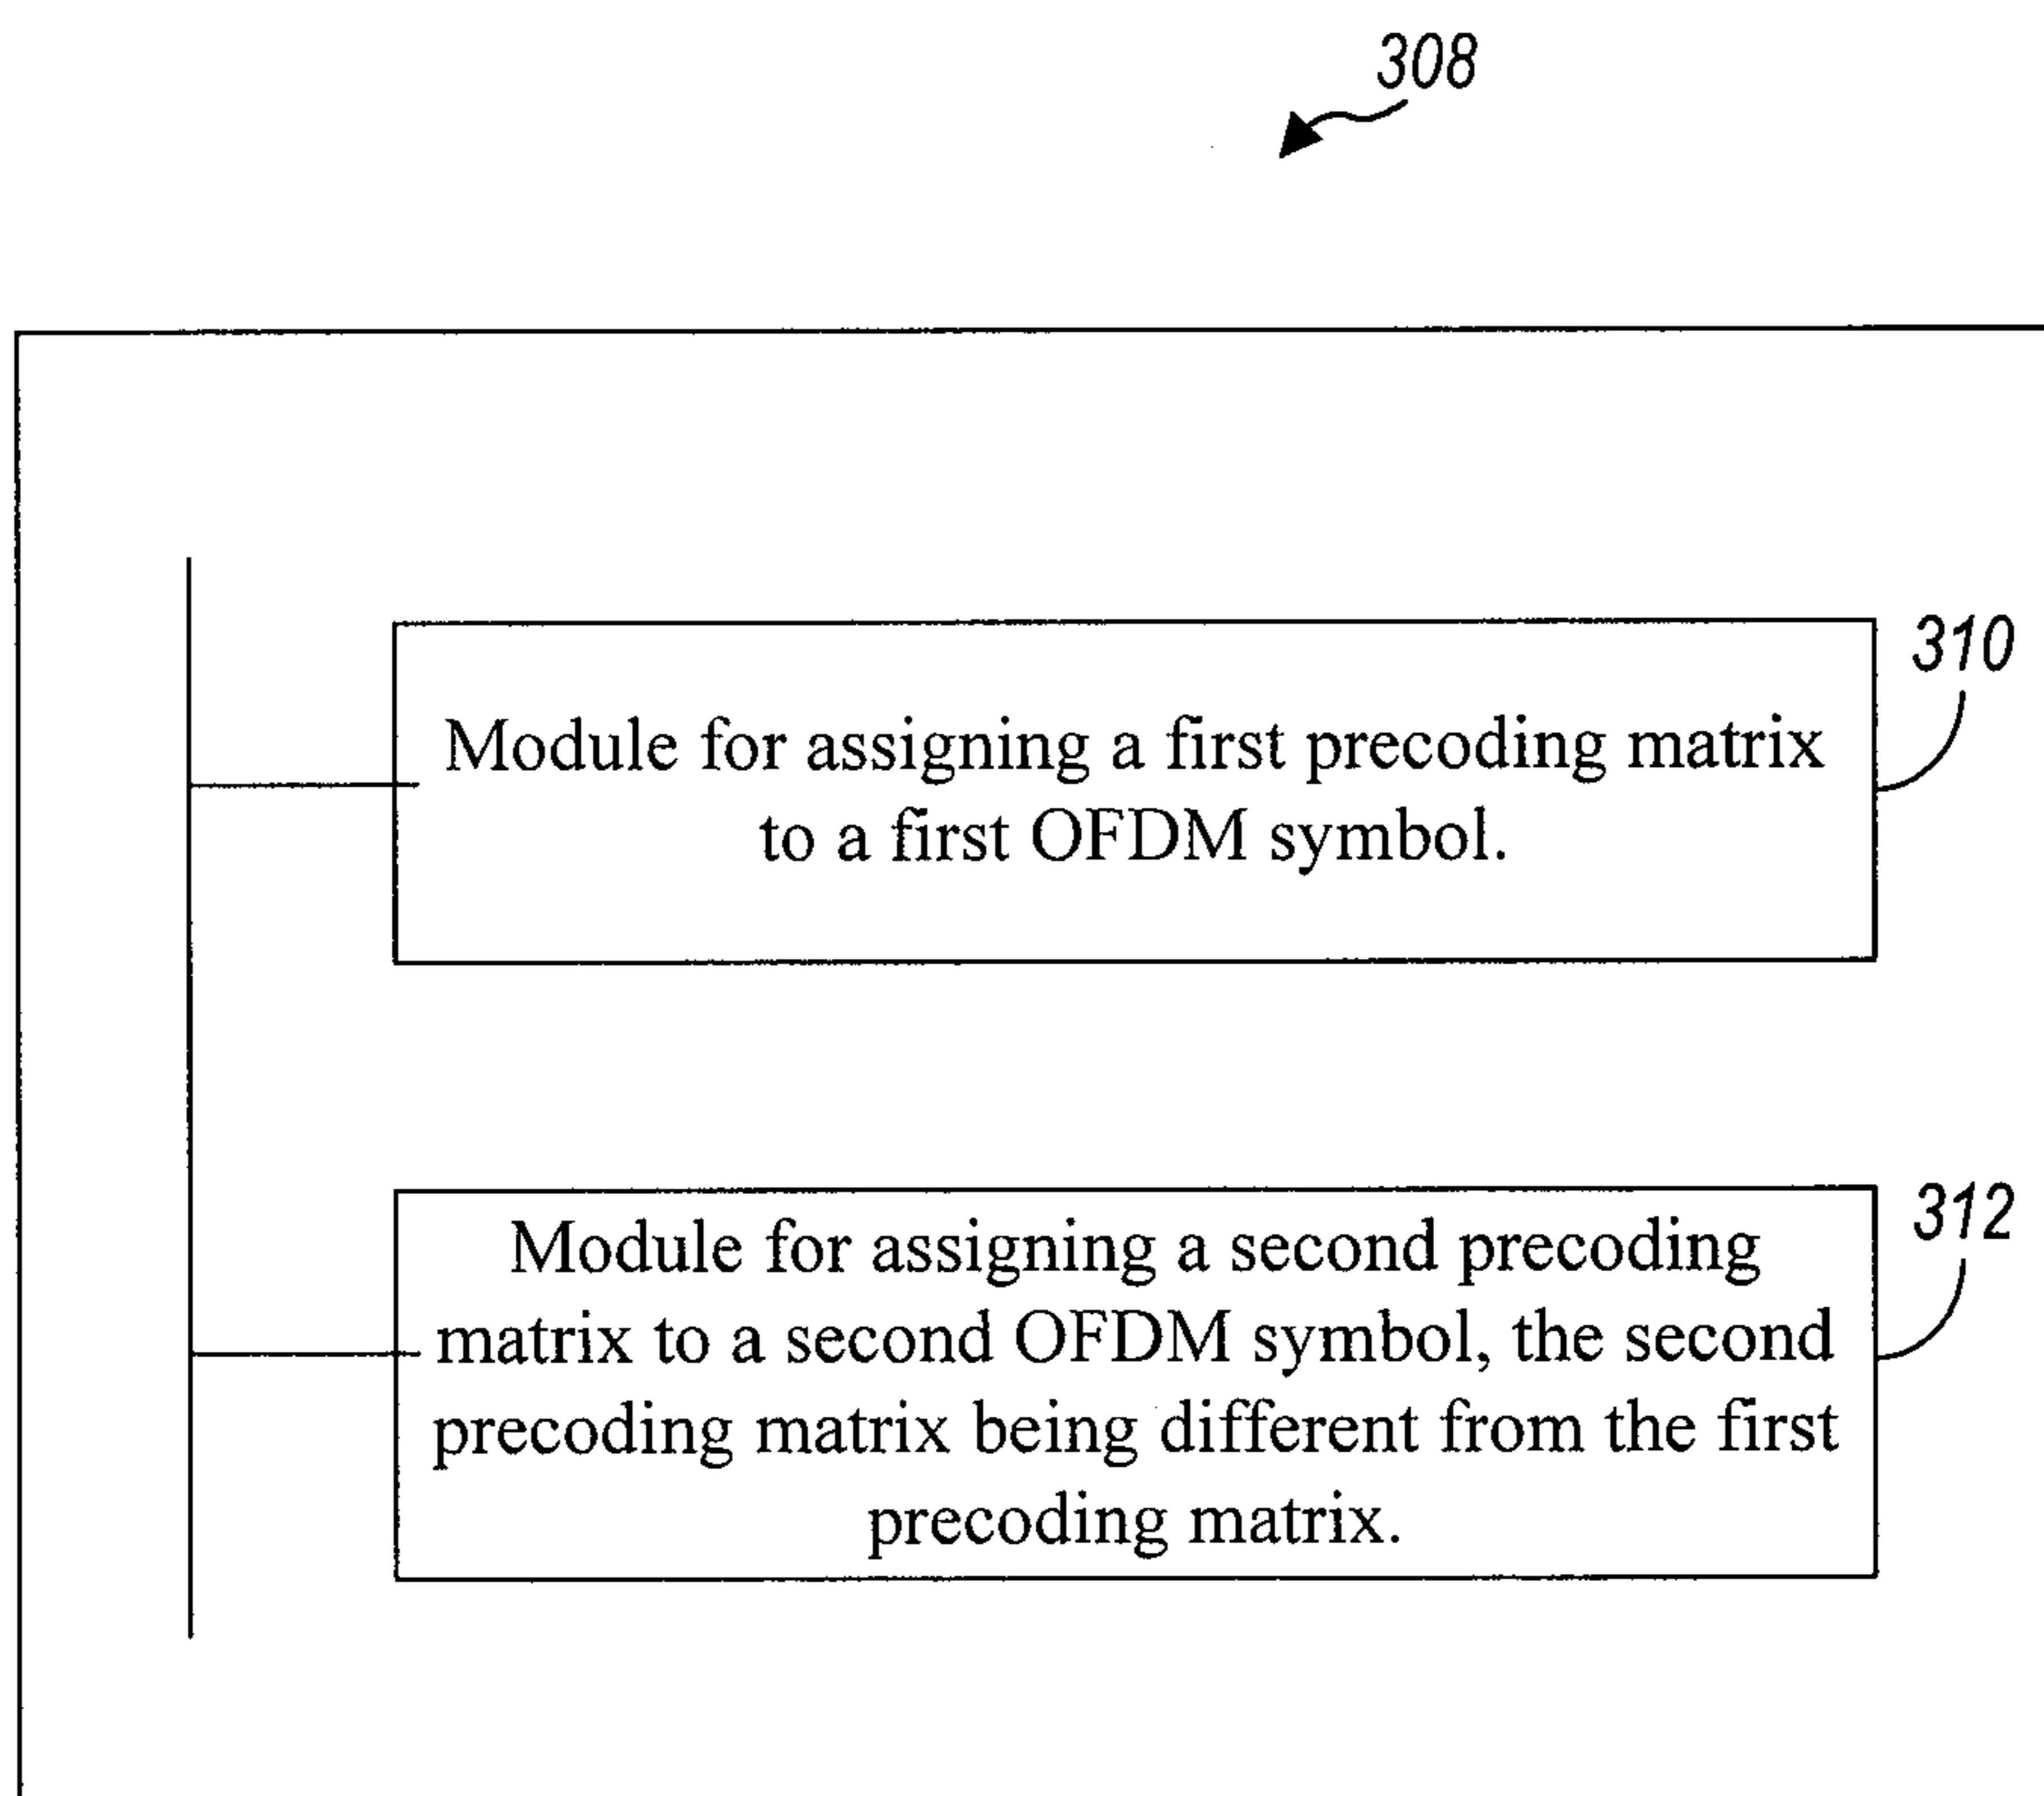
308

310

Module for assigning a first precoding matrix to a first OFDM symbol.

312

Module for assigning a second precoding matrix to a second OFDM symbol, the second precoding matrix being different from the first precoding matrix.